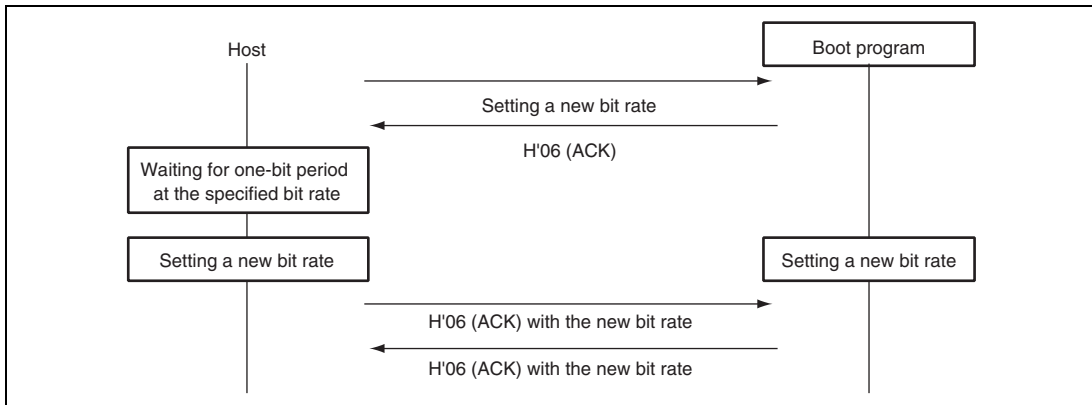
Host

Boot program

Setting a new bit rate

H'06 (ACK)

Waiting for one-bit period at the specified bit rate

Setting a new bit rate

Setting a new bit rate

H'06 (ACK) with the new bit rate

H'06 (ACK) with the new bit rate